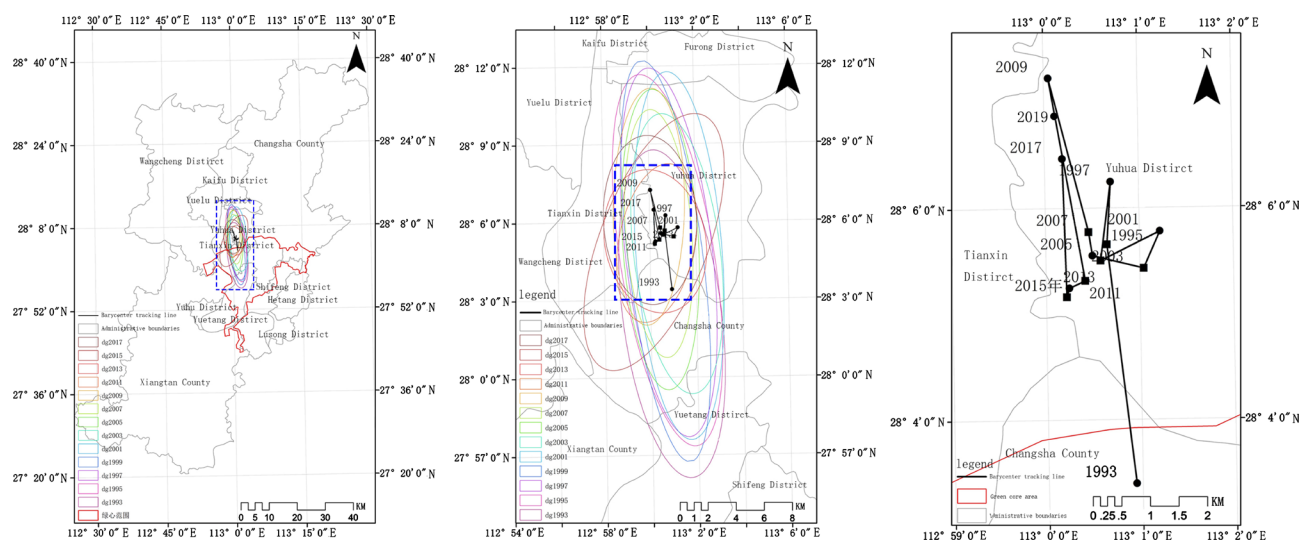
112° 30′0″E 112° 45′0″E 113° 0′0″E 113° 15′0″E 113° 30′0″E

N

28° 40′0″N 28° 40′0″N

28° 24′0″N 28° 24′0″N

Changsha County
Wangcheng District
Kaifu District
Yuelu District
Yuhua District
Tianxin District
28° 8′0″N 28° 8′0″N
Shifeng District
Hetang District
Yuhu District
Yuetang District
Lusong District
27° 52′0″N 27° 52′0″N
Xiangtan County
27° 36′0″N 27° 36′0″N
27° 20′0″N 27° 20′0″N

Barycenter tracking line
Administrative boundaries
dg2017
dg2015
dg2013
dg2011
dg2009
dg2007
dg2005
dg2003
dg2001
dg1999
dg1997
dg1995
dg1993
绿心范围

0 5 10 20 30 40 KM

112° 30′0″E 112° 45′0″E 113° 0′0″E 113° 15′0″E 113° 30′0″E

112° 58′0″E 113° 2′0″E 113° 6′0″E

Kaifu District
Furong District
N
28° 12′0″N 28° 12′0″N
Yuelu District
28° 9′0″N 28° 9′0″N
Yuhua District
2009
2017
1997
2001
2007
2015
2011
Tianxin District
28° 6′0″N 28° 6′0″N
Wangcheng District
1993
28° 3′0″N 28° 3′0″N
legend
Changsha County
Barycenter tracking line
Administrative boundaries
dg2017
dg2015
dg2013
dg2011
dg2009
dg2007
dg2005
dg2003
dg2001
dg1999
dg1997
dg1995
dg1993
28° 0′0″N 28° 0′0″N
Yuetang District
Xiangtan County
27° 57′0″N 27° 57′0″N
Shifeng District

0 1 2 4 6 8 KM

112° 54′0″E 112° 58′0″E 113° 2′0″E 113° 6′0″E

113° 0′0″E 113° 1′0″E 113° 2′0″E

N
2009
2019
2017
1997
Yuhua Distirct
28° 6′0″N 28° 6′0″N
2007
2001
1995
2005
Tianxin
2003
2013
Distirct
2015年
2011
28° 4′0″N 28° 4′0″N
Changsha County
legend
1993
Barycenter tracking line
Green core area
Administrative boundaries

0 .25.5 1 1.5 2 KM

112° 59′0″E 113° 0′0″E 113° 1′0″E 113° 2′0″E